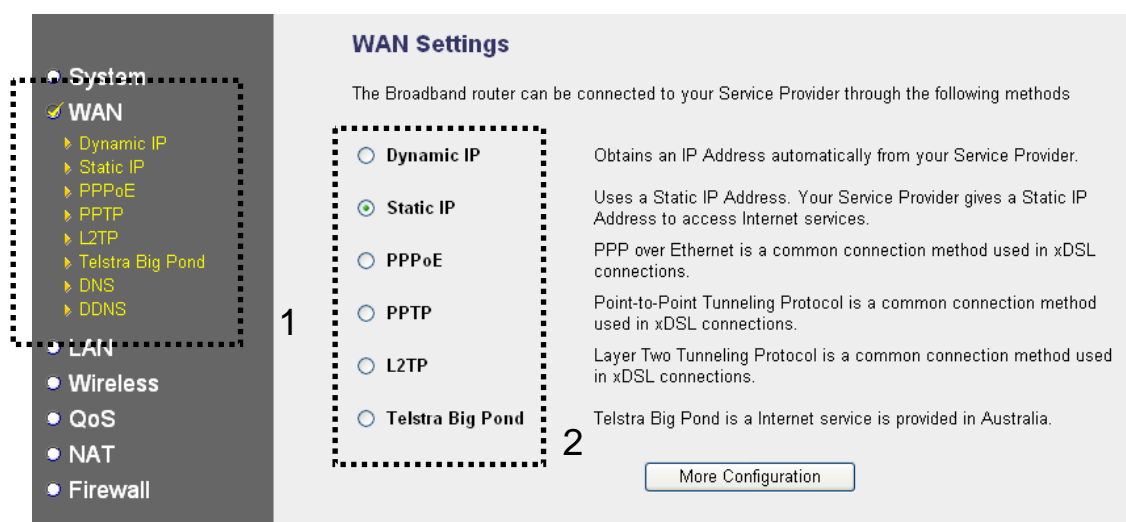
System
WAN
Dynamic IP
Static IP
PPPoE
PPTP
L2TP
Telstra Big Pond
DNS
DDNS
LAN
Wireless
QoS
NAT
Firewall

1

WAN Settings

The Broadband router can be connected to your Service Provider through the following methods

| | |
|---|---|
| Dynamic IP | Obtains an IP Address automatically from your Service Provider. |
| Static IP | Uses a Static IP Address. Your Service Provider gives a Static IP Address to access Internet services. |
| PPPoE | PPP over Ethernet is a common connection method used in xDSL connections. |
| PPTP | Point-to-Point Tunneling Protocol is a common connection method used in xDSL connections. |
| L2TP | Layer Two Tunneling Protocol is a common connection method used in xDSL connections. |
| Telstra Big Pond | Telstra Big Pond is a Internet service is provided in Australia. |

2

More Configuration